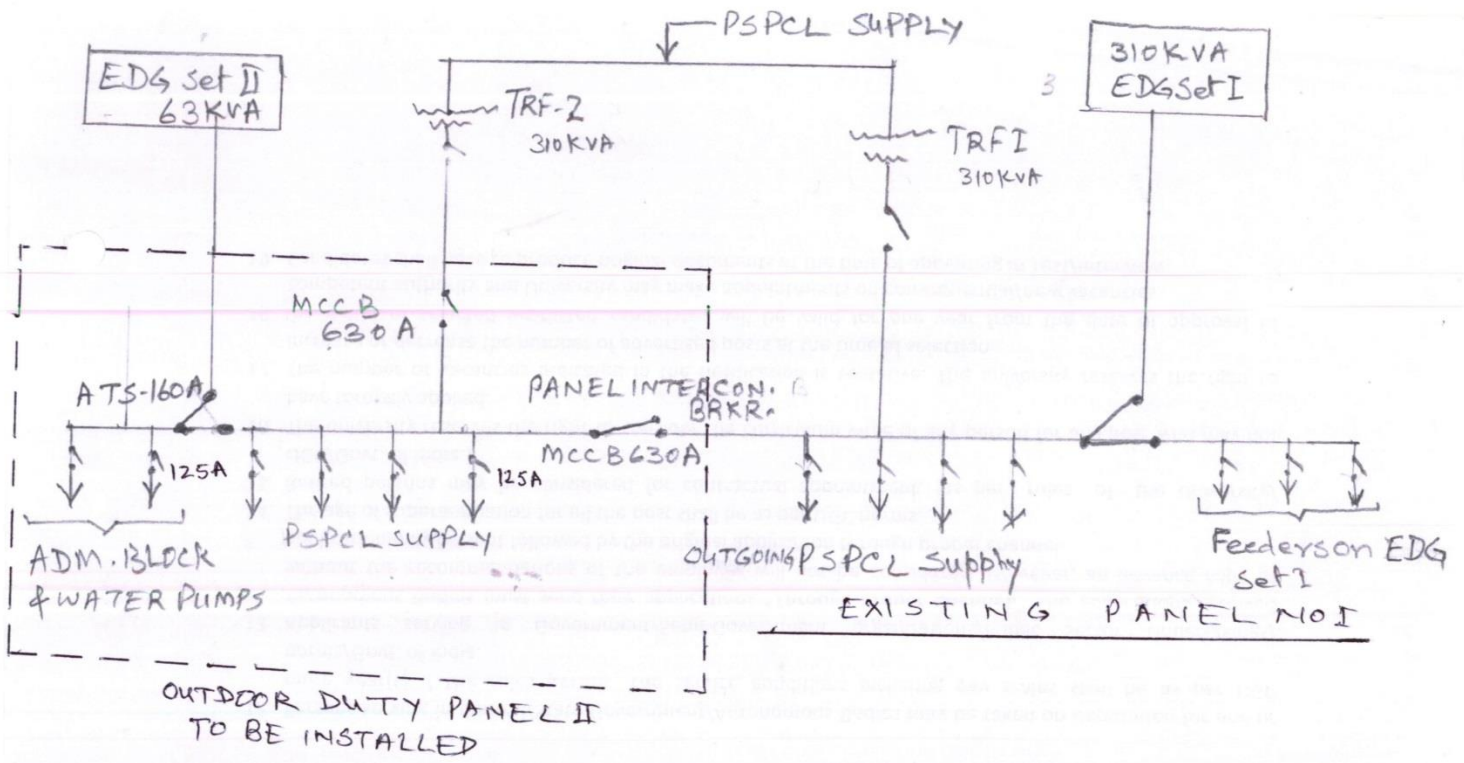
PSPCL SUPPLY

EDG Set II
63KVA

TRF-2
310KVA

TRF I
310KVA

310KVA
EDG Set I

3

MCCB
630 A

ATS-160A

PANEL INTERCON. BRKR.

MCCB630A

125A

125A

ADM. BLOCK & WATER PUMPS

PSPCL SUPPLY

OUTGOING PSPCL Supply

Feeders on EDG Set I

EXISTING PANEL NO I

OUTDOOR DUTY PANEL II
TO BE INSTALLED